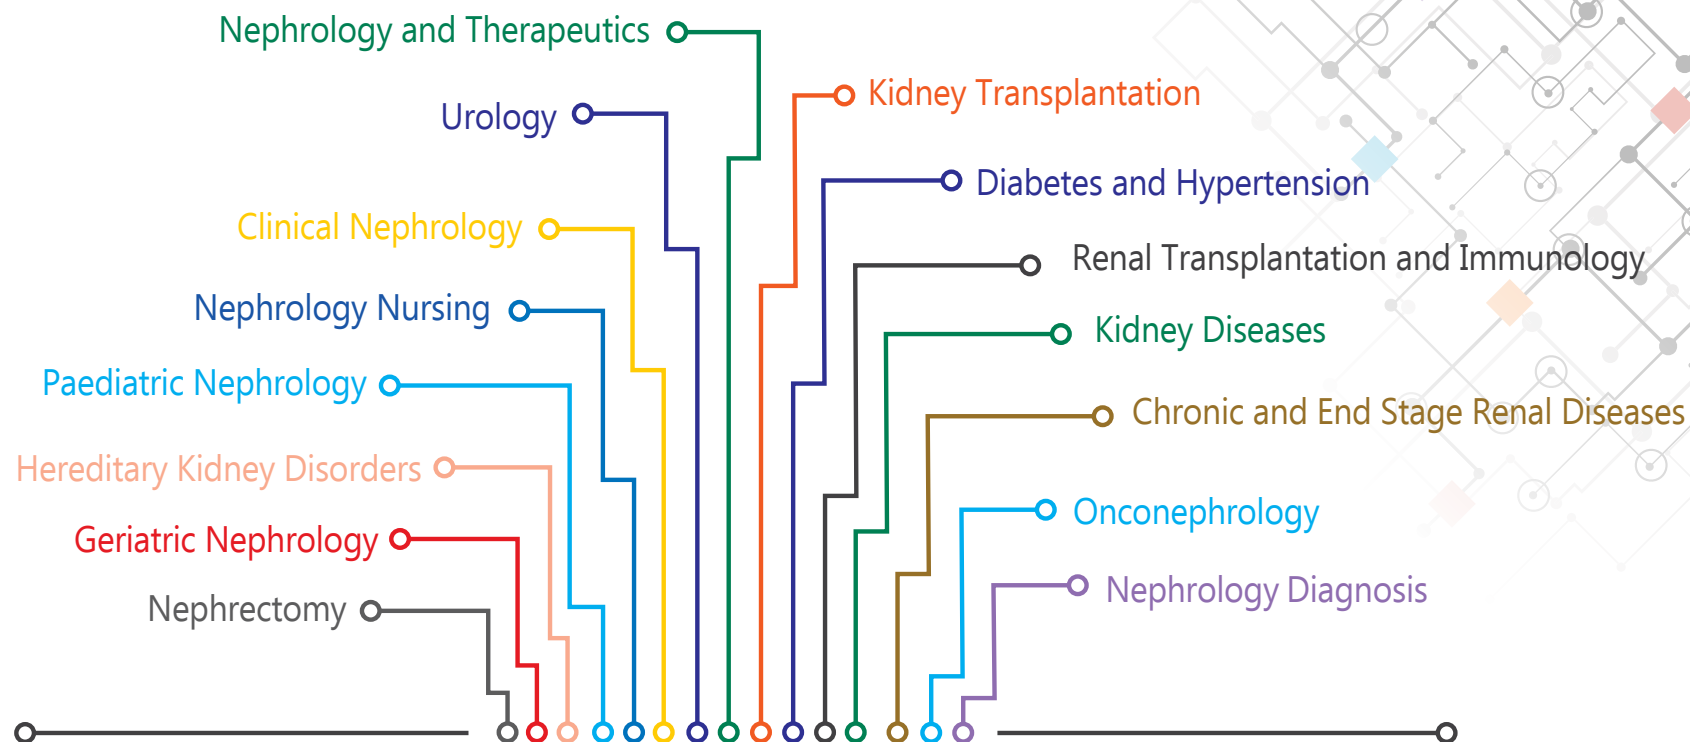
Nephrology and Therapeutics

Urology

Clinical Nephrology

Nephrology Nursing

Paediatric Nephrology

Hereditary Kidney Disorders

Geriatric Nephrology

Nephrectomy

Kidney Transplantation

Diabetes and Hypertension

Renal Transplantation and Immunology

Kidney Diseases

Chronic and End Stage Renal Diseases

Onconephrology

Nephrology Diagnosis